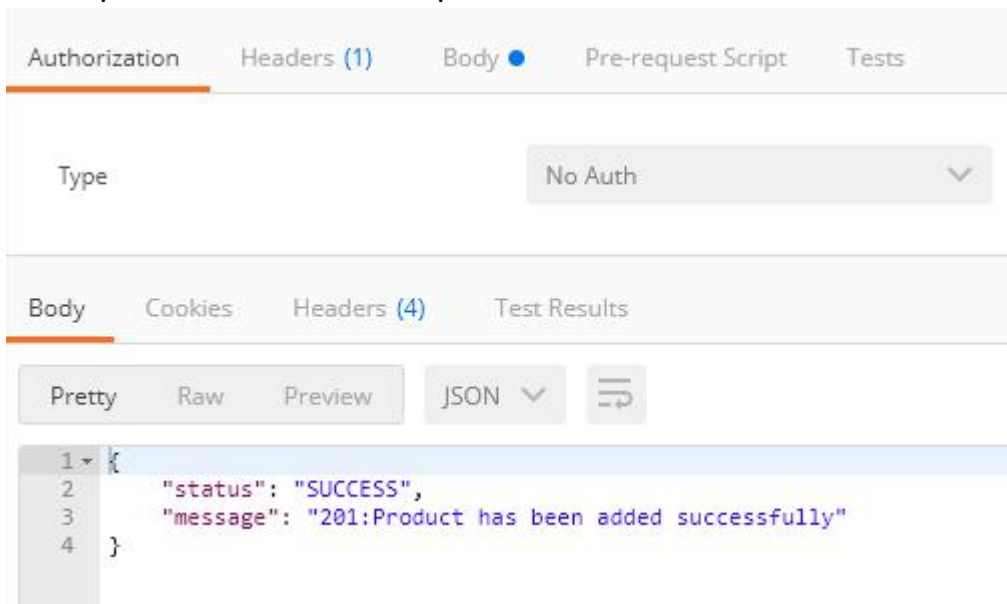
Authorization Headers (1) Body Pre-request Script Tests

Type No Auth

Body Cookies Headers (4) Test Results

Pretty Raw Preview JSON

1 {
2 "status": "SUCCESS",
3 "message": "201:Product has been added successfully"
4 }